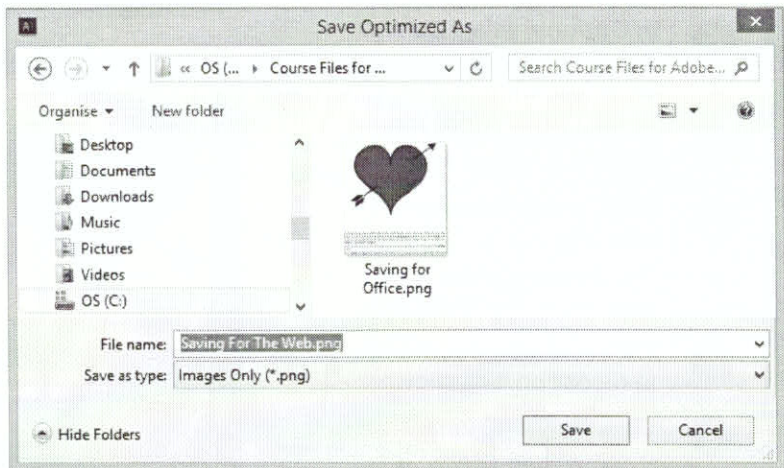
Save Optimized As

« OS (... ▸ Course Files for ...

Search Course Files for Adobe...

Organise ▾

New folder

Desktop

Documents

Downloads

Music

Pictures

Videos

OS (C:)

Saving for Office.png

File name: Saving For The Web.png

Save as type: Images Only (*.png)

Hide Folders

Save

Cancel